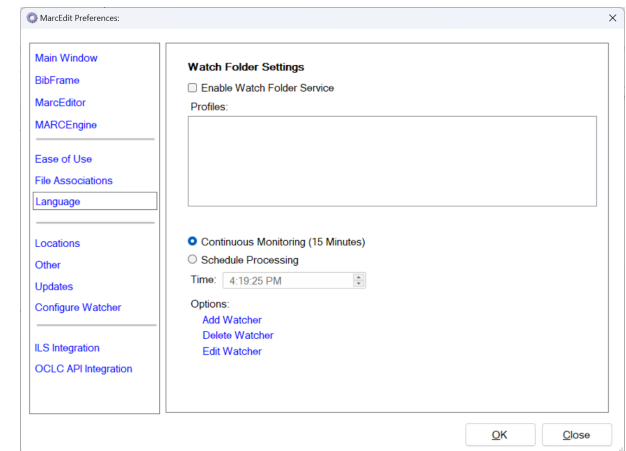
MarcEdit Preferences:

×

Main Window
BibFrame
MarcEditor
MARCEngine

Ease of Use
File Associations
Language

Locations
Other
Updates
Configure Watcher

ILS Integration
OCLC API Integration

Watch Folder Settings

Enable Watch Folder Service

Profiles:

Continuous Monitoring (15 Minutes)

Schedule Processing

Time: 4:19:25 PM

Options:
Add Watcher
Delete Watcher
Edit Watcher

OK

Close